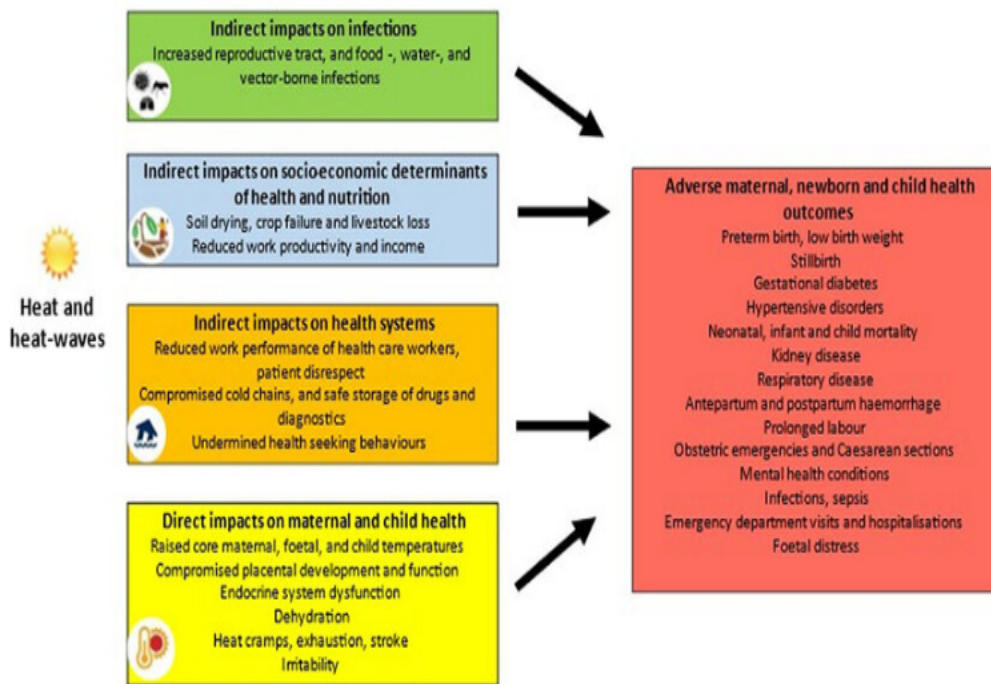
Heat and heat-waves

Indirect impacts on infections
Increased reproductive tract, and food -, water-, and vector-borne infections

Indirect impacts on socioeconomic determinants of health and nutrition
Soil drying, crop failure and livestock loss
Reduced work productivity and income

Indirect impacts on health systems
Reduced work performance of health care workers, patient disrespect
Compromised cold chains, and safe storage of drugs and diagnostics
Undermined health seeking behaviours

Direct impacts on maternal and child health
Raised core maternal, foetal, and child temperatures
Compromised placental development and function
Endocrine system dysfunction
Dehydration
Heat cramps, exhaustion, stroke
Irritability

Adverse maternal, newborn and child health outcomes
Preterm birth, low birth weight
Stillbirth
Gestational diabetes
Hypertensive disorders
Neonatal, infant and child mortality
Kidney disease
Respiratory disease
Antepartum and postpartum haemorrhage
Prolonged labour
Obstetric emergencies and Caesarean sections
Mental health conditions
Infections, sepsis
Emergency department visits and hospitalisations
Foetal distress